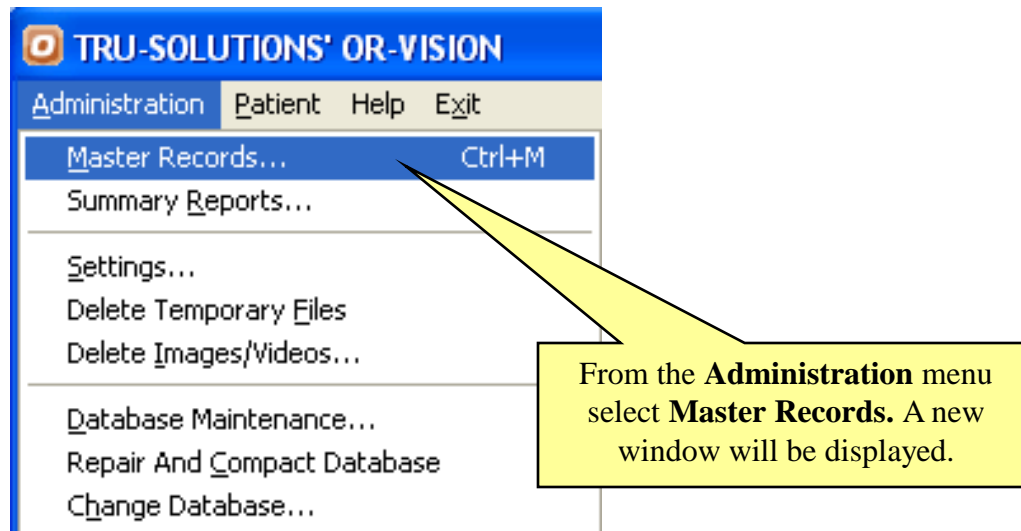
TRU-SOLUTIONS' OR-VISION

Administration Patient Help Exit

Master Records... Ctrl+M
Summary Reports...

Settings...
Delete Temporary Files
Delete Images/Videos...

Database Maintenance...
Repair And Compact Database
Change Database...

From the **Administration** menu select **Master Records.** A new window will be displayed.